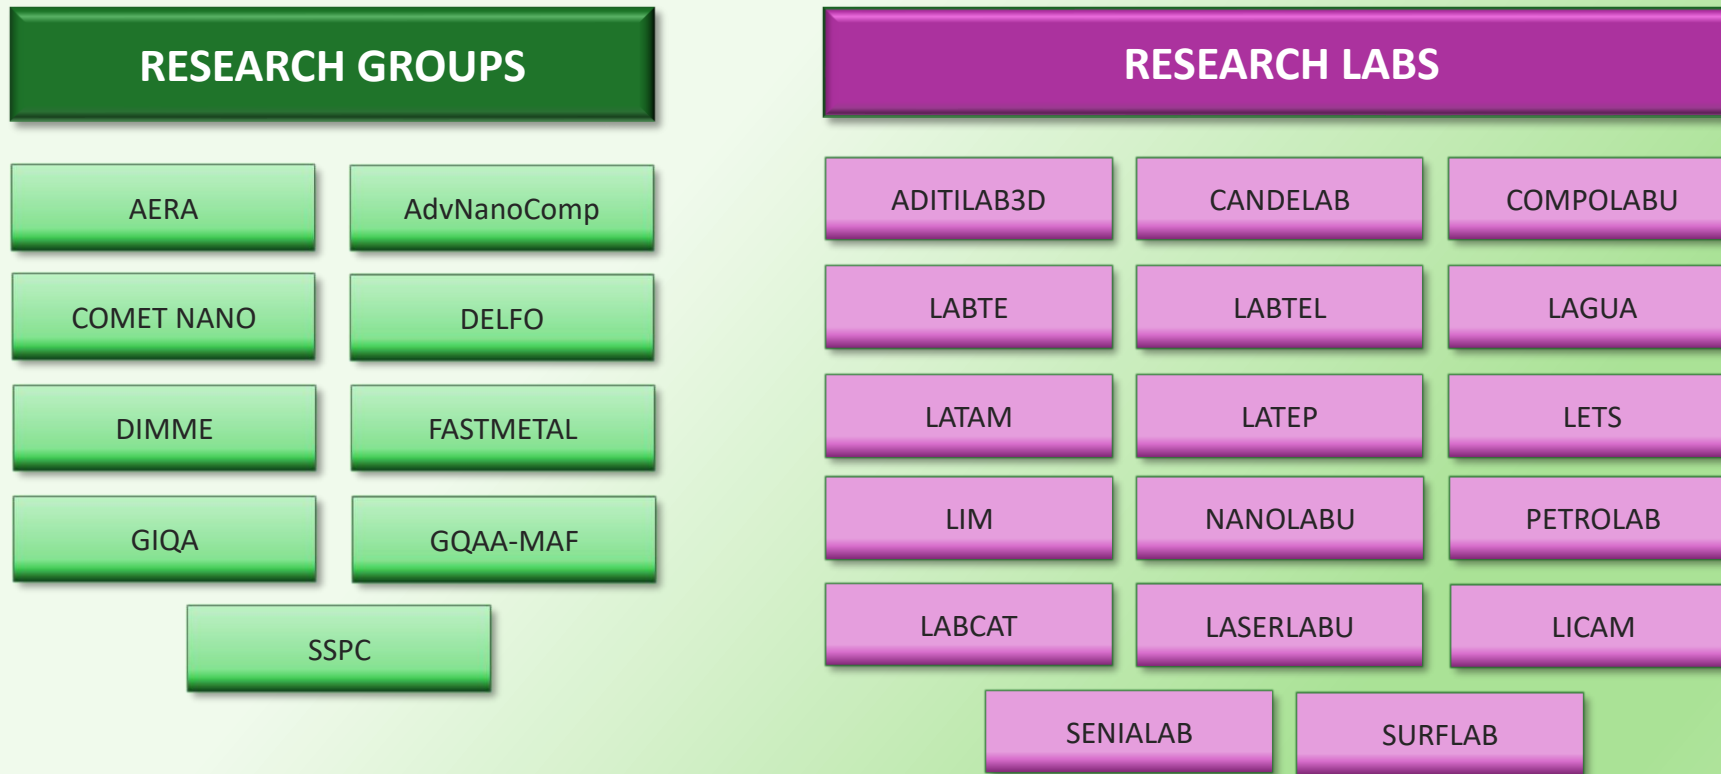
RESEARCH GROUPS

AERA
AdvNanoComp
COMET NANO
DELFO
DIMME
FASTMETAL
GIQA
GQAA-MAF
SSPC

RESEARCH LABS

ADITILAB3D
CANDELAB
COMPOLABU
LABTE
LABTEL
LAGUA
LATAM
LATEP
LETS
LIM
NANOLABU
PETROLAB
LABCAT
LASERLABU
LICAM
SENIALAB
SURFLAB